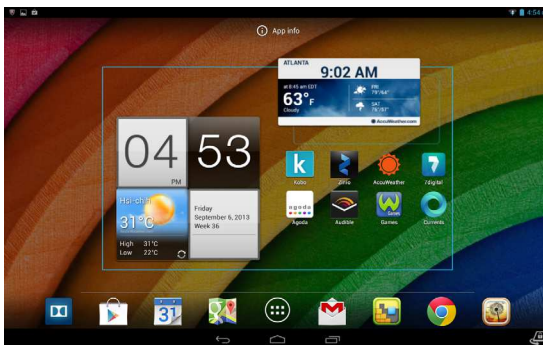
4:54

App info

ATLANTA
9:02 AM
at 8:45 am EDT
63°F
Cloudy
FRI
78°/64°
SAT
76°/61°
AccuWeather.com

04
PM
53

Ho Chi
31°C
High 31°C
Low 22°C

Friday
September 6, 2013
Week 36

Kobo
Zinio
AccuWeather
7digital
Agoda
Audible
Games
Currents